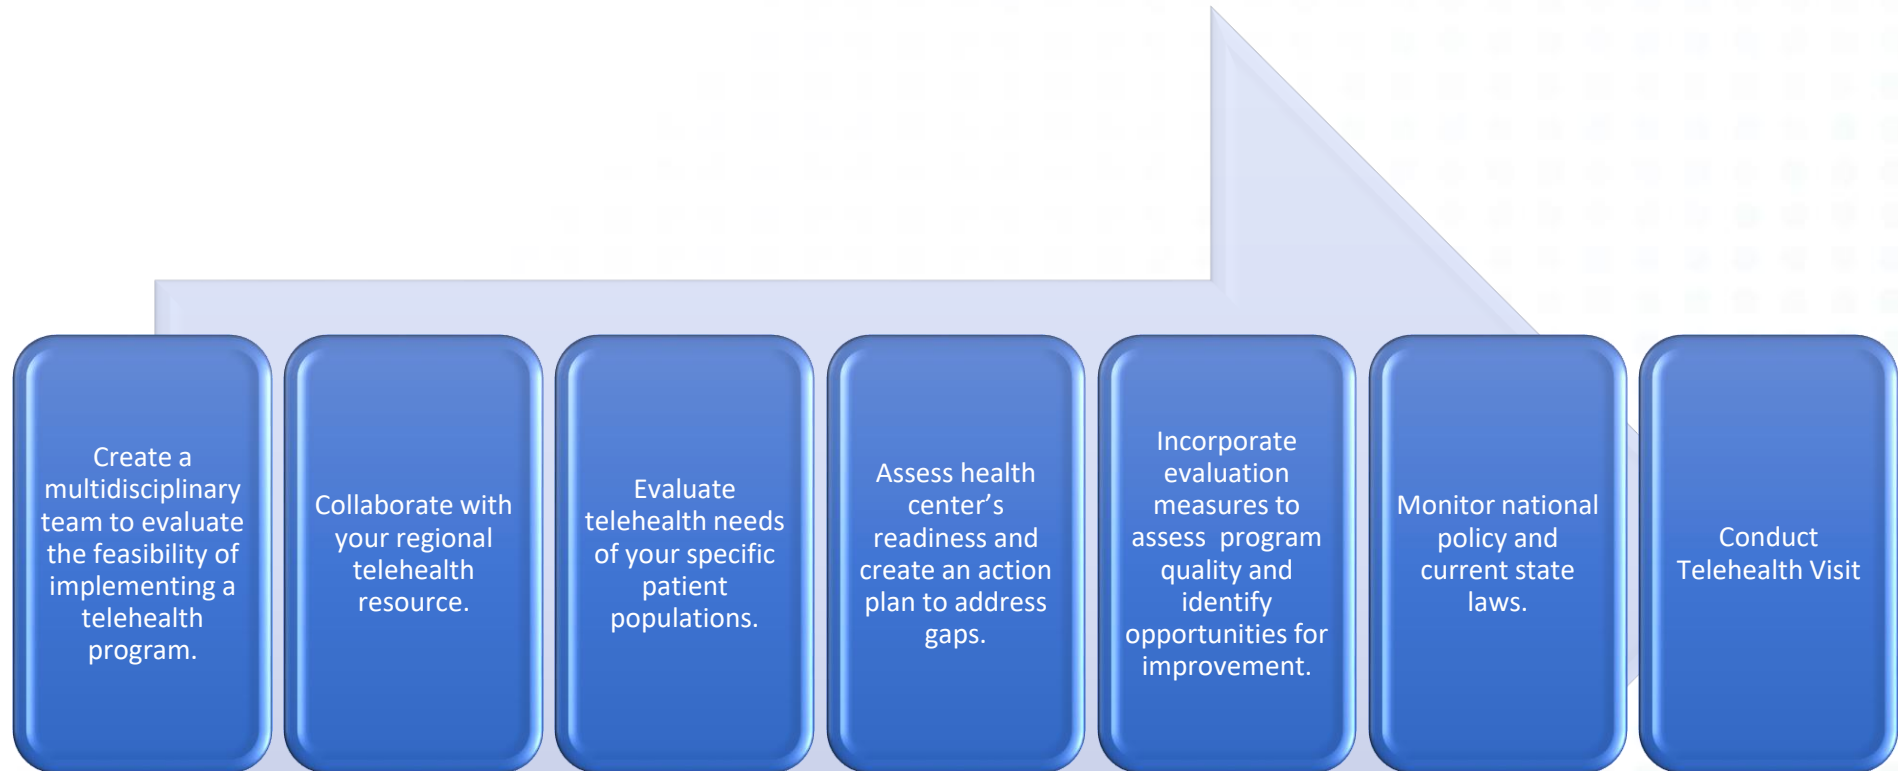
Create a multidisciplinary team to evaluate the feasibility of implementing a telehealth program.

Collaborate with your regional telehealth resource.

Evaluate telehealth needs of your specific patient populations.

Assess health center's readiness and create an action plan to address gaps.

Incorporate evaluation measures to assess program quality and identify opportunities for improvement.

Monitor national policy and current state laws.

Conduct Telehealth Visit